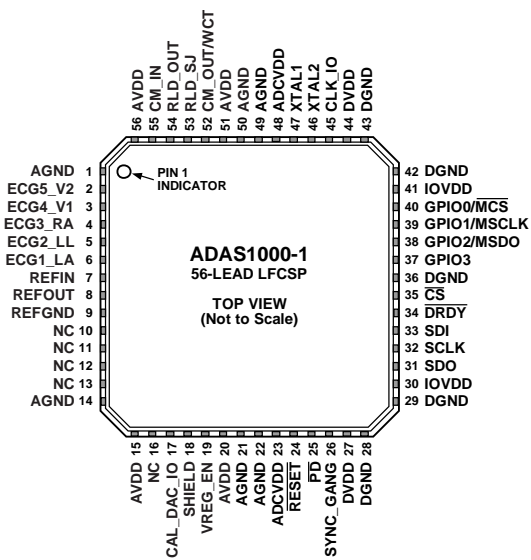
56 AVDD
55 CM_IN
54 RLD_OUT
53 RLD_SJ
52 CM_OUT/WCT
51 AVDD
50 AGND
49 AGND
48 ADCVDD
47 XTAL1
46 XTAL2
45 CLK_IO
44 DVDD
43 DGND

AGND 1
ECG5_V2 2
ECG4_V1 3
ECG3_RA 4
ECG2_LL 5
ECG1_LA 6
REFIN 7
REFOUT 8
REFGND 9
NC 10
NC 11
NC 12
NC 13
AGND 14

PIN 1 INDICATOR

ADAS1000-1
56-LEAD LFCSP

TOP VIEW
(Not to Scale)

42 DGND
41 IOVDD
40 GPIO0/$\overline{\text{MCS}}$
39 GPIO1/MSCLK
38 GPIO2/MSDO
37 GPIO3
36 DGND
35 $\overline{\text{CS}}$
34 $\overline{\text{DRDY}}$
33 SDI
32 SCLK
31 SDO
30 IOVDD
29 DGND

AVDD 15
NC 16
CAL_DAC_IO 17
SHIELD 18
VREG_EN 19
AVDD 20
AGND 21
AGND 22
ADCVDD 23
$\overline{\text{RESET}}$ 24
$\overline{\text{PD}}$ 25
SYNC_GANG 26
DVDD 27
DGND 28